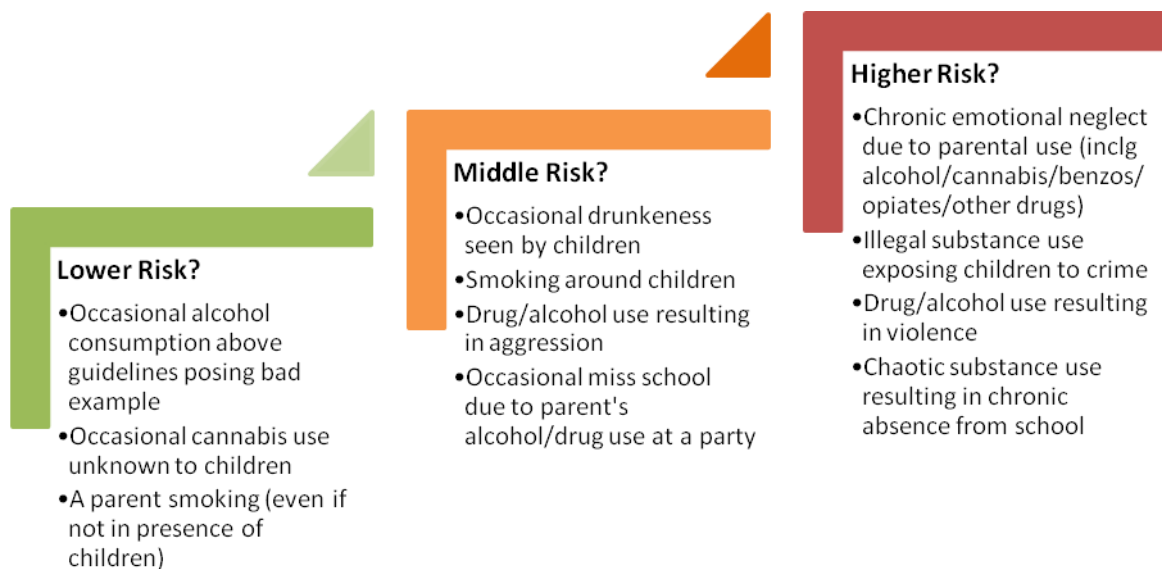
Lower Risk?

•Occasional alcohol consumption above guidelines posing bad example
•Occasional cannabis use unknown to children
•A parent smoking (even if not in presence of children)

Middle Risk?

•Occasional drunkeness seen by children
•Smoking around children
•Drug/alcohol use resulting in aggression
•Occasional miss school due to parent's alcohol/drug use at a party

Higher Risk?

•Chronic emotional neglect due to parental use (inclg alcohol/cannabis/benzos/ opiates/other drugs)
•Illegal substance use exposing children to crime
•Drug/alcohol use resulting in violence
•Chaotic substance use resulting in chronic absence from school